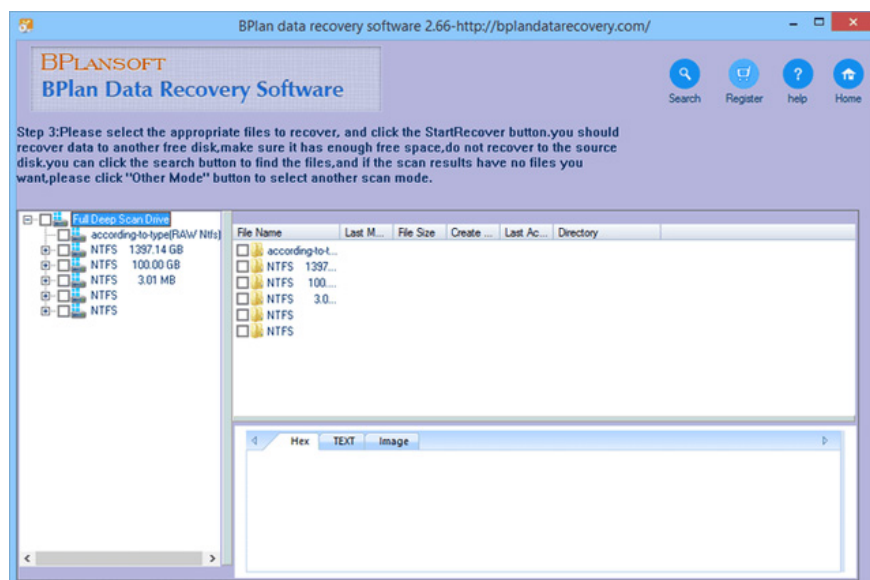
BPlan data recovery software 2.66-http://bplandatarecovery.com/

BPLANSOFT
BPlan Data Recovery Software

Search Register help Home

Step 3:Please select the appropriate files to recover, and click the StartRecover button.you should recover data to another free disk,make sure it has enough free space,do not recover to the source disk.you can click the search button to find the files,and if the scan results have no files you want,please click "Other Mode" button to select another scan mode.

Full Deep Scan Drive
according-to-type(RAW Ntfs)
NTFS 1397.14 GB
NTFS 100.00 GB
NTFS 3.01 MB
NTFS
NTFS

| File Name | Last M... | File Size | Create ... | Last Ac... | Directory |
|---|---|---|---|---|---|
| according-to-t... | | | | | |
| NTFS 1397... | | | | | |
| NTFS 100.... | | | | | |
| NTFS 3.0... | | | | | |
| NTFS | | | | | |
| NTFS | | | | | |

Hex TEXT Image